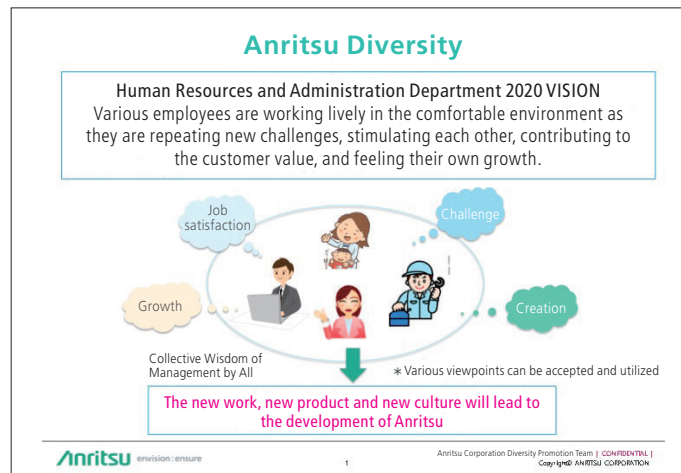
Anritsu Diversity

Human Resources and Administration Department 2020 VISION
Various employees are working lively in the comfortable environment as they are repeating new challenges, stimulating each other, contributing to the customer value, and feeling their own growth.

Job satisfaction

Challenge

Growth

Creation

Collective Wisdom of Management by All

＊Various viewpoints can be accepted and utilized

The new work, new product and new culture will lead to the development of Anritsu

Anritsu envision : ensure

1

Anritsu Corporation Diversity Promotion Team | CONFIDENTIAL |
Copyright© ANRITSU CORPORATION